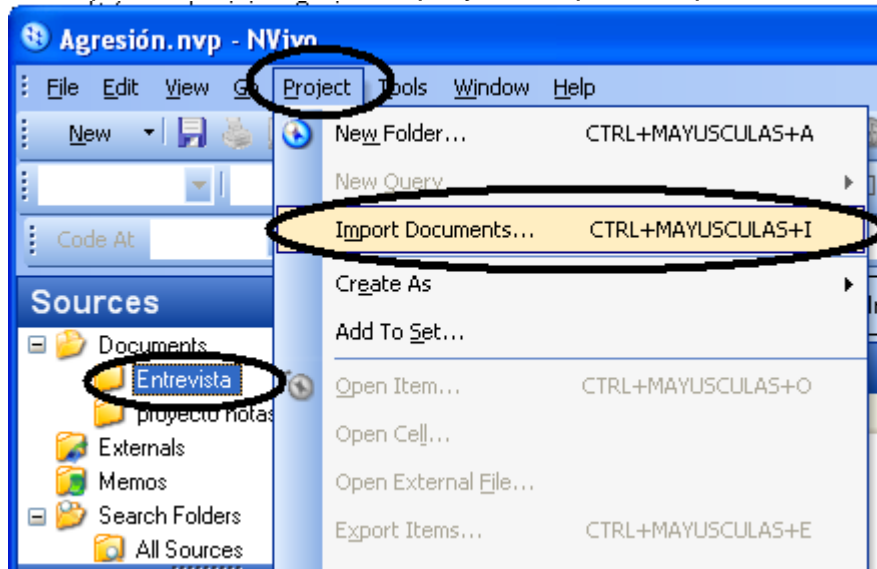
Agresión.nvp - NVivo

File Edit View Go Project Tools Window Help

New

Code At

Sources

Documents
Entrevista
proyecto notas
Externals
Memos
Search Folders
All Sources

New Folder... CTRL+MAYUSCULAS+A
New Query
Import Documents... CTRL+MAYUSCULAS+I
Create As
Add To Set...
Open Item... CTRL+MAYUSCULAS+O
Open Cell...
Open External File...
Export Items... CTRL+MAYUSCULAS+E